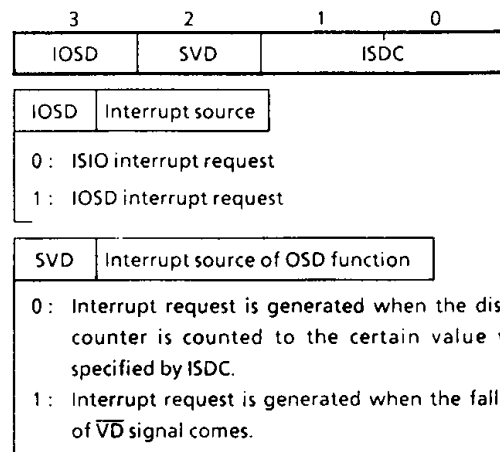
| 3 | 2 | 1 | 0 |
|---|---|---|---|
| IOSD | SVD | ISDC | |

| IOSD | Interrupt source |
|---|---|

0 : ISIO interrupt request

1 : IOSD interrupt request

| SVD | Interrupt source of OSD function |
|---|---|

0 : Interrupt request is generated when the dis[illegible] counter is counted to the certain value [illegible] specified by ISDC.

1 : Interrupt request is generated when the fall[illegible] of $\overline{VD}$ signal comes.